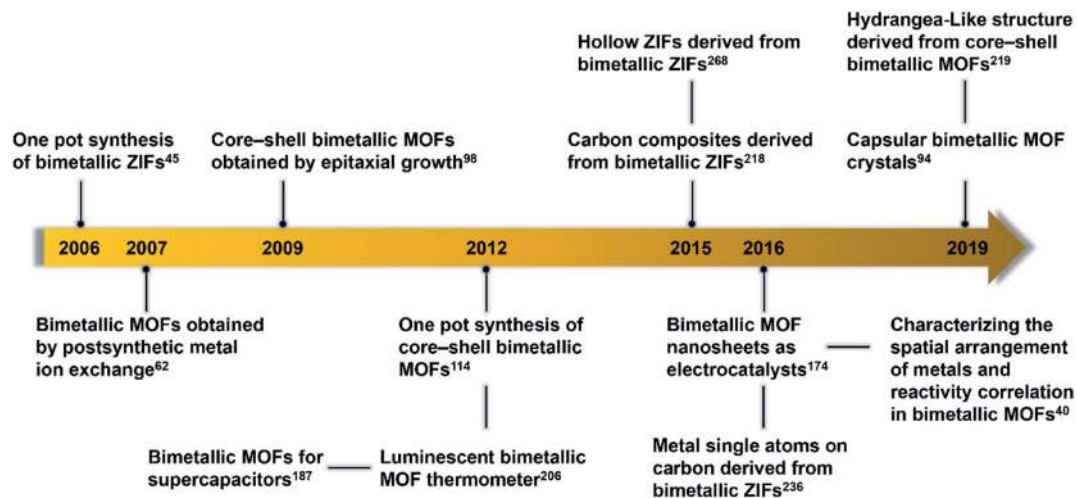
Hollow ZIFs derived from bimetallic ZIFs$^{268}$

Hydrangea-Like structure derived from core–shell bimetallic MOFs$^{219}$

One pot synthesis of bimetallic ZIFs$^{45}$

Core–shell bimetallic MOFs obtained by epitaxial growth$^{98}$

Carbon composites derived from bimetallic ZIFs$^{218}$

Capsular bimetallic MOF crystals$^{94}$

2006 2007 2009 2012 2015 2016 2019

Bimetallic MOFs obtained by postsynthetic metal ion exchange$^{62}$

One pot synthesis of core–shell bimetallic MOFs$^{114}$

Bimetallic MOF nanosheets as electrocatalysts$^{174}$

Characterizing the spatial arrangement of metals and reactivity correlation in bimetallic MOFs$^{40}$

Bimetallic MOFs for supercapacitors$^{187}$

Luminescent bimetallic MOF thermometer$^{206}$

Metal single atoms on carbon derived from bimetallic ZIFs$^{236}$